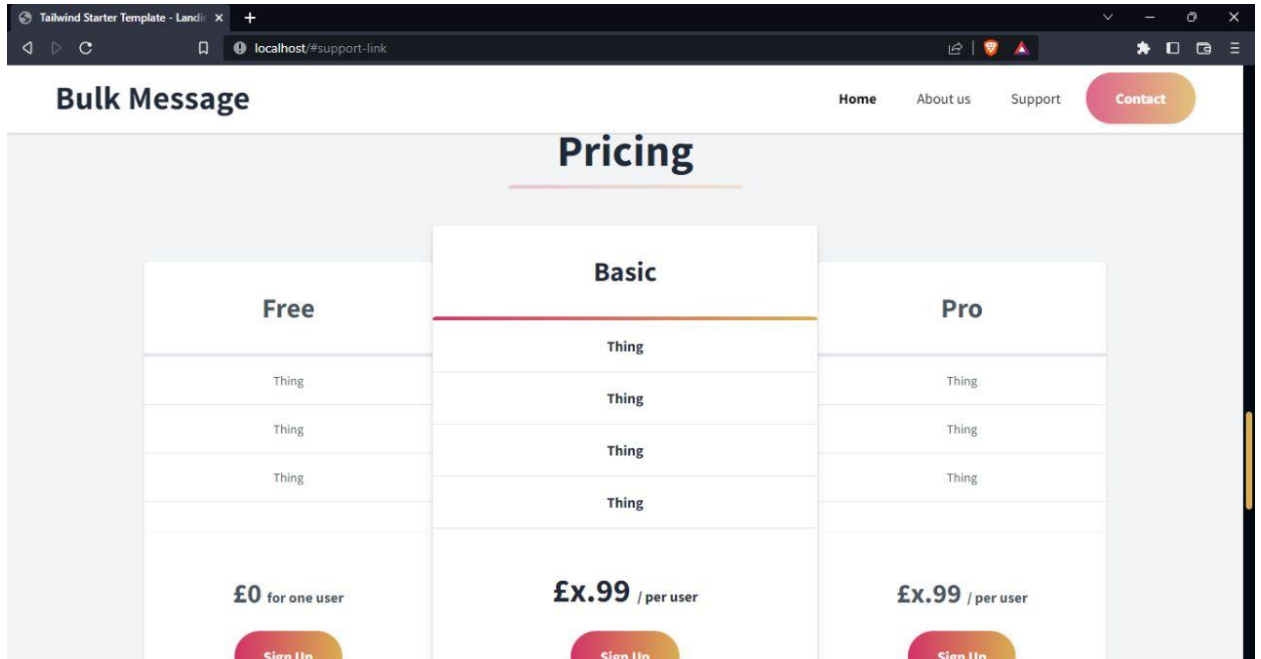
Tailwind Starter Template - Landi ×
+
localhost/#support-link

Bulk Message

Home About us Support Contact

Pricing

Free

Thing

Thing

Thing

£0 for one user

Sign Up

Basic

Thing

Thing

Thing

Thing

£x.99 / per user

Sign Up

Pro

Thing

Thing

Thing

£x.99 / per user

Sign Up